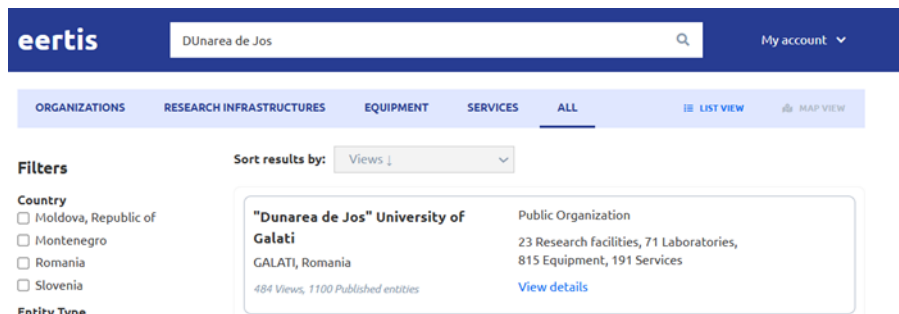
eertis

DUnarea de Jos

My account

ORGANIZATIONS RESEARCH INFRASTRUCTURES EQUIPMENT SERVICES ALL

LIST VIEW MAP VIEW

Filters

Sort results by: Views ↓

Country
☐ Moldova, Republic of
☐ Montenegro
☐ Romania
☐ Slovenia

"Dunarea de Jos" University of Galati
GALATI, Romania
484 Views, 1100 Published entities

Public Organization
23 Research facilities, 71 Laboratories, 815 Equipment, 191 Services
View details